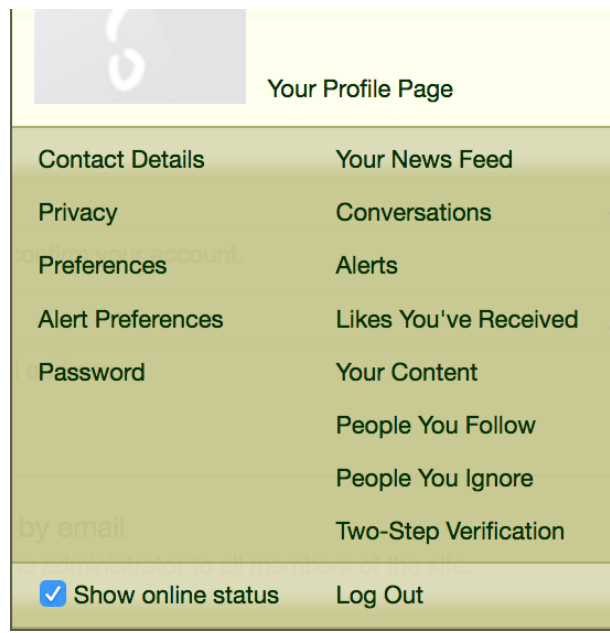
Your Profile Page

Contact Details
Privacy
Preferences
Alert Preferences
Password

Your News Feed
Conversations
Alerts
Likes You've Received
Your Content
People You Follow
People You Ignore
Two-Step Verification

Show online status

Log Out